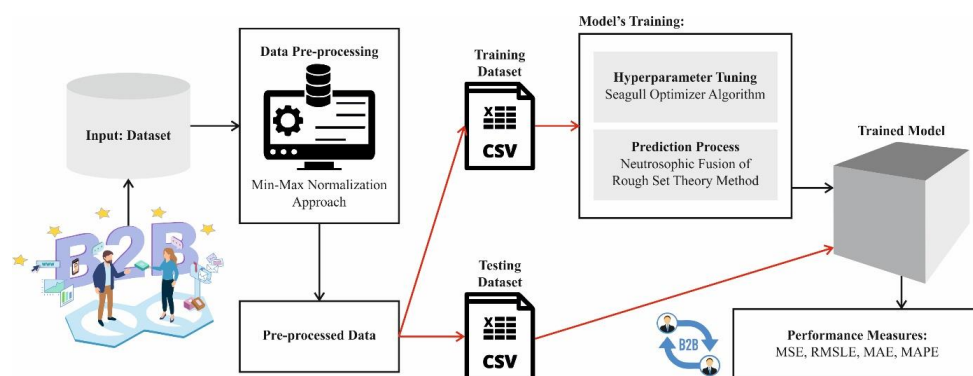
Input: Dataset

B2B

www

Data Pre-processing

Min-Max Normalization Approach

Pre-processed Data

Training Dataset

CSV

Testing Dataset

CSV

Model's Training:

Hyperparameter Tuning
Seagull Optimizer Algorithm

Prediction Process
Neutrosophic Fusion of Rough Set Theory Method

Trained Model

B2B

Performance Measures:
MSE, RMSLE, MAE, MAPE